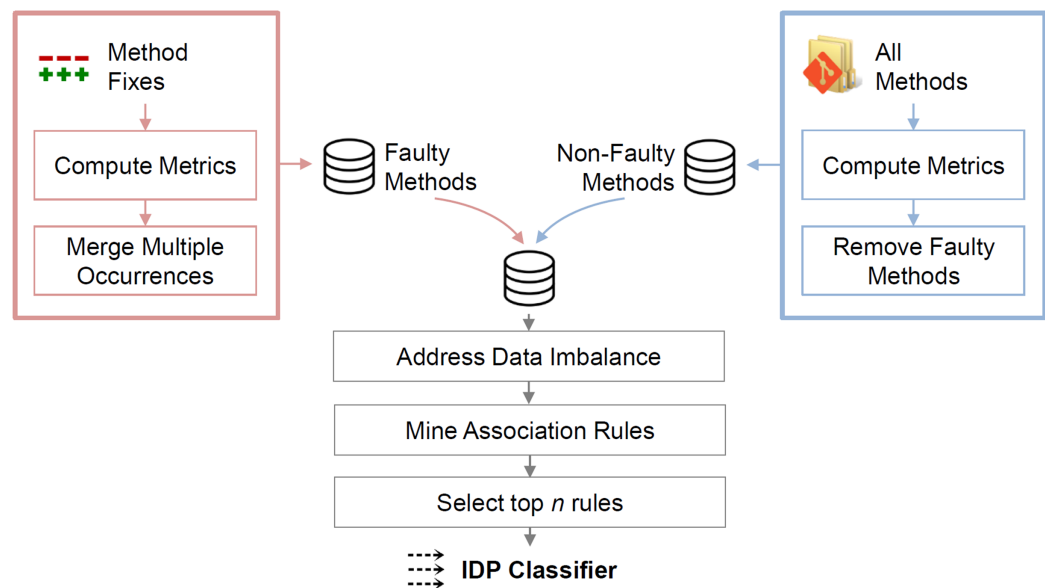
Method Fixes

Compute Metrics

Merge Multiple Occurrences

Faulty Methods

Non-Faulty Methods

All Methods

Compute Metrics

Remove Faulty Methods

Address Data Imbalance

Mine Association Rules

Select top *n* rules

IDP Classifier